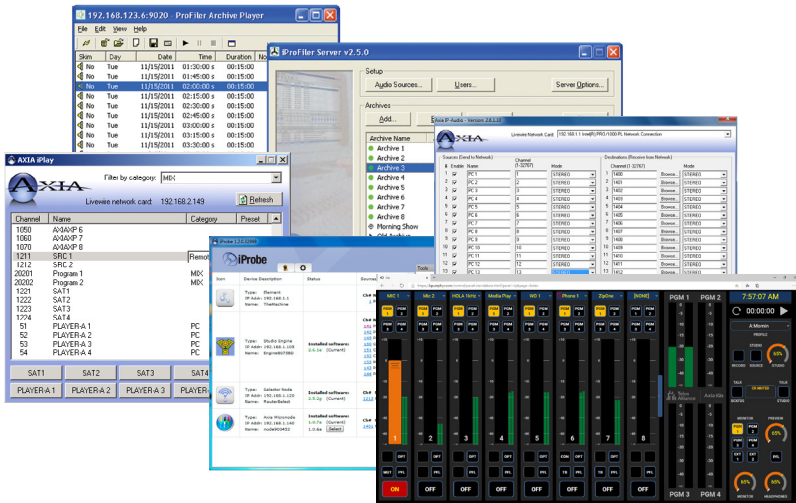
192.168.123.6:9020 - ProFiler Archive Player

File Edit View Help

| Skm | Day | Date | Time | Duration | No |
|---|---|---|---|---|---|
| No | Tue | 11/15/2011 | 01:30:00 s | 00:15:00 | |
| No | Tue | 11/15/2011 | 01:45:00 s | 00:15:00 | |
| No | Tue | 11/15/2011 | 02:00:00 s | 00:15:00 | |
| No | Tue | 11/15/2011 | 02:15:00 s | 00:15:00 | |
| No | Tue | 11/15/2011 | 02:30:00 s | 00:15:00 | |
| No | Tue | 11/15/2011 | 02:45:00 s | 00:15:00 | |
| No | Tue | 11/15/2011 | 03:00:00 s | 00:15:00 | |
| No | Tue | 11/15/2011 | 03:15:00 s | 00:15:00 | |
| No | Tue | 11/15/2011 | 03:30:00 s | 00:15:00 | |

iProFiler Server v2.5.0

Setup

Audio Sources... Users... Server Options...

Archives

Add...

Archive Name

Archive 1
Archive 2
Archive 3
Archive 4
Archive 5
Archive 6
Archive 7
Archive 8
Morning Show

Axia IP-Audio - Version 2.0.1.2

AXIA

Livewire Network Card 192.168.1.1 Intel(R) PRO/1000 PL Network Connection

Sources (Send to Network)

| # | Enable | Name | Channel (1-32767) | Mode |
|---|---|---|---|---|
| 1 | | PC 1 | 1 | STEREO |
| 2 | | PC 2 | 2 | STEREO |
| 3 | | PC 3 | 3 | STEREO |
| 4 | | PC 4 | 4 | STEREO |
| 5 | | PC 5 | 5 | STEREO |
| 6 | | PC 6 | 6 | STEREO |
| 7 | | PC 7 | 7 | STEREO |
| 8 | | PC 8 | 8 | STEREO |
| 9 | | PC 9 | 9 | STEREO |
| 10 | | PC 10 | 10 | STEREO |
| 11 | | PC 11 | 11 | STEREO |
| 12 | | PC 12 | 12 | STEREO |
| 13 | | PC 13 | 13 | STEREO |

Destinations (Receive from Network)

| # | Channel (1-32767) | | Mode |
|---|---|---|---|
| 1 | 1400 | Browse... | STEREO |
| 2 | 1401 | Browse... | STEREO |
| 3 | 1402 | Browse... | STEREO |
| 4 | 1403 | Browse... | STEREO |
| 5 | 1404 | Browse... | STEREO |
| 6 | 1405 | Browse... | STEREO |
| 7 | 1406 | Browse... | STEREO |
| 8 | 1407 | Browse... | STEREO |
| 9 | 1408 | Browse... | STEREO |
| 10 | 1409 | Browse... | STEREO |
| 11 | 1410 | Browse... | STEREO |
| 12 | 1411 | Browse... | STEREO |
| 13 | 1412 | Browse... | STEREO |

AXIA iPlay

AXIA

Filter by category: MIX

Livewire network card: 192.168.2.149

Refresh

| Channel | Name | Category | Preset |
|---|---|---|---|
| 1050 | AXIAXP 6 | | |
| 1060 | AXIAXP 7 | | |
| 1070 | AXIAXP 8 | | |
| 1211 | SRC 1 | Remote | |
| 1212 | SRC 2 | | |
| 20201 | Program 1 | MIX | |
| 20202 | Program 2 | MIX | |
| 1221 | SAT1 | | |
| 1222 | SAT2 | | |
| 1223 | SAT3 | | |
| 1224 | SAT4 | | |
| 51 | PLAYER-A 1 | PC | |
| 52 | PLAYER-A 2 | PC | |
| 53 | PLAYER-A 3 | PC | |
| 54 | PLAYER-A 4 | PC | |

SAT1 SAT2 SAT3 SAT4

PLAYER-A 1 PLAYER-A 2 PLAYER-A 3 PLAYER-A 4

iProbe 1.2.0.10988

iProbe

Icon Device Description Status

Type: Element
IP Addr: 192.168.2.1
Name: TheMachine

Type: Studio Engine
IP Addr: 192.168.2.105
Name: Engine807080
Installed software: 2.6.34 (Current)

Type: xSelector Node
Installed software: 2.5.2g (Current)
Name: RouterSelect

Type: Axia Micronode
IP Addr: 192.168.2.140
Name: node900453
Installed software: 1.0.7a (Current) 1.0.8a Select

Mic 1 Mic 2 HOLA 1kHz Media Play WD 1 Phone 1 ZipOne [NONE]

PGM 1 PGM 2 PGM 3 PGM 4

7:57:07 AM

A Mornin

PROFILE

RECORD SOURCE STUDIO

TALK CR MUTED TALK

MONITOR PREVIEW

ON OFF OFF OFF OFF OFF OFF OFF

1 2 3 4 5 6 7 8

Telos Alliance Axia iQs